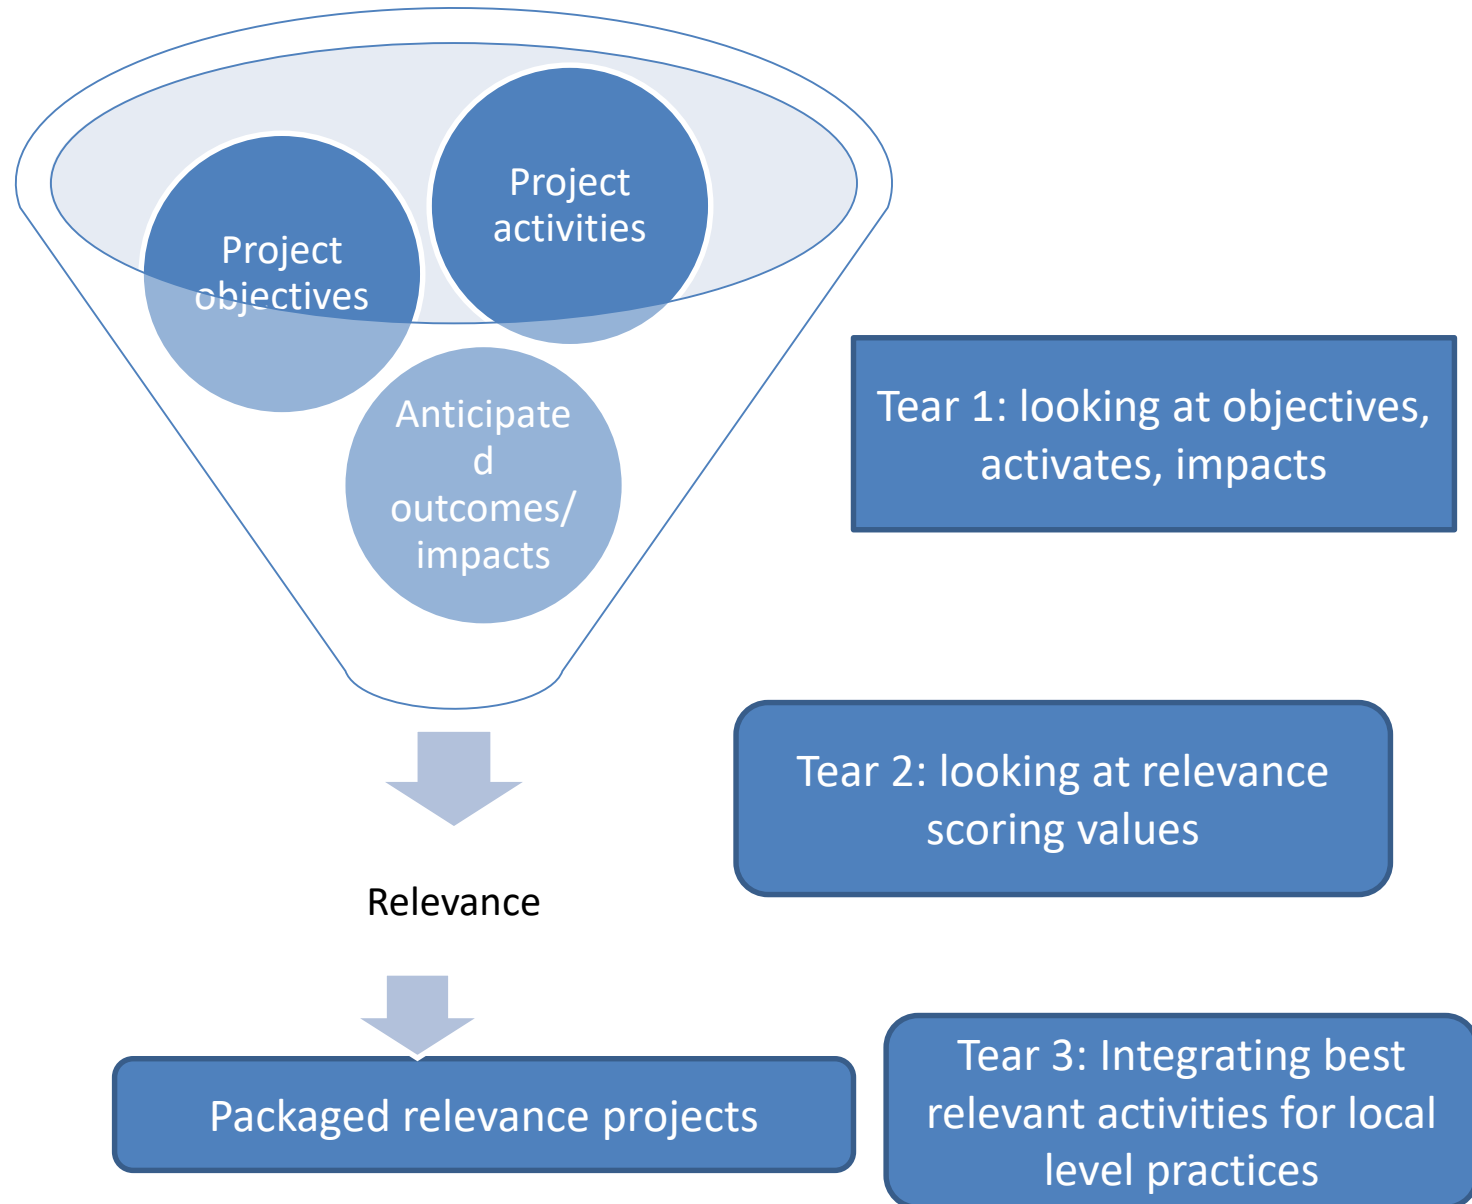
Project objectives

Project activities

Anticipate d outcomes/ impacts

Tear 1: looking at objectives, activates, impacts

Tear 2: looking at relevance scoring values

Relevance

Packaged relevance projects

Tear 3: Integrating best relevant activities for local level practices